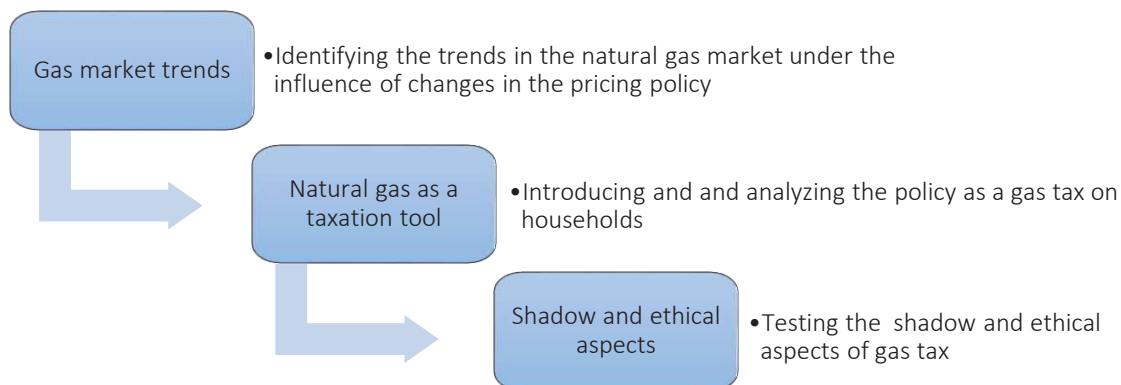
Gas market trends

•Identifying the trends in the natural gas market under the influence of changes in the pricing policy

Natural gas as a taxation tool

•Introducing and and analyzing the policy as a gas tax on households

Shadow and ethical aspects

•Testing the shadow and ethical aspects of gas tax